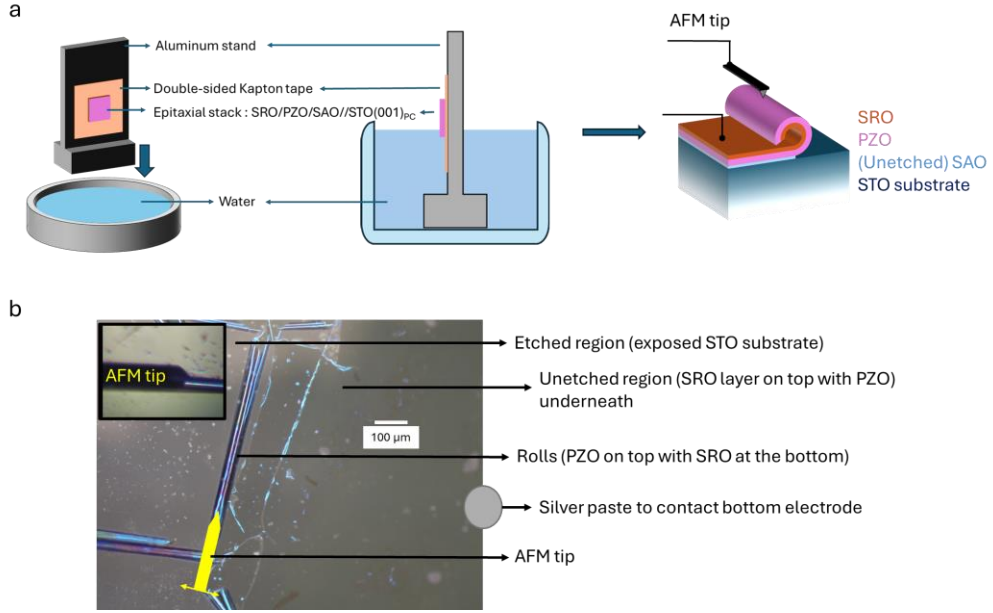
a

Aluminum stand

Double-sided Kapton tape

Epitaxial stack : SRO/PZO/SAO//STO(001)$_{PC}$

Water

AFM tip

SRO
PZO
(Unetched) SAO
STO substrate

b

AFM tip

100 μm

Etched region (exposed STO substrate)

Unetched region (SRO layer on top with PZO) underneath

Rolls (PZO on top with SRO at the bottom)

Silver paste to contact bottom electrode

AFM tip